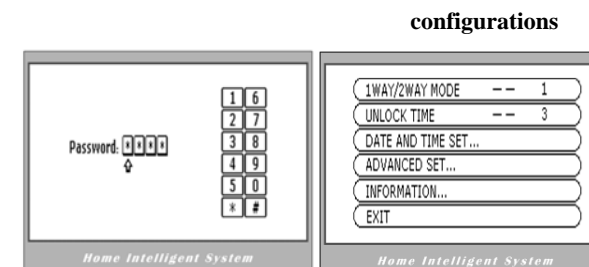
configurations

Password:

| 1 | 6 |
|---|---|
| 2 | 7 |
| 3 | 8 |
| 4 | 9 |
| 5 | 0 |
| * | # |

Home Intelligent System

1WAY/2WAY MODE -- 1
UNLOCK TIME -- 3
DATE AND TIME SET...
ADVANCED SET...
INFORMATION...
EXIT

Home Intelligent System